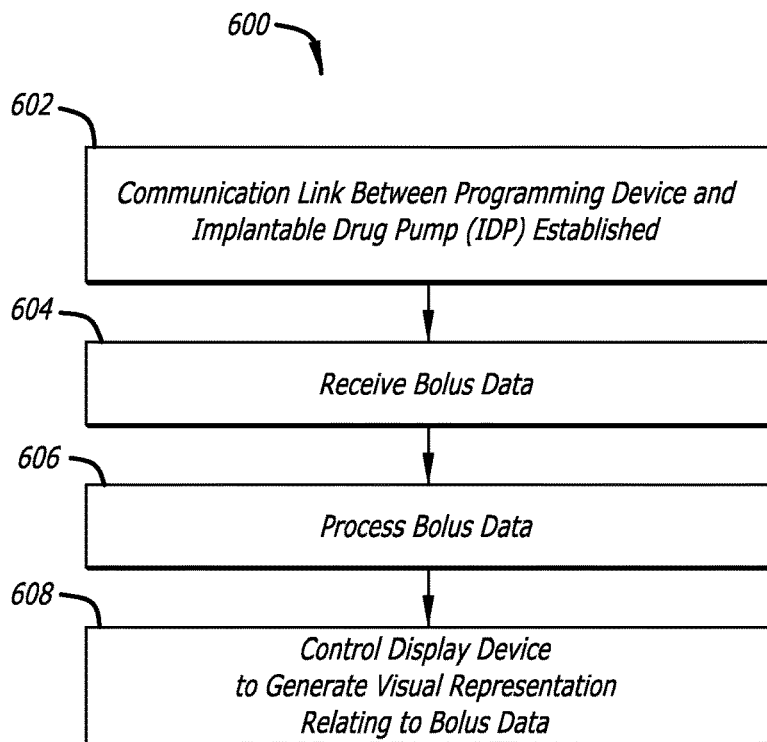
600

602

Communication Link Between Programming Device and Implantable Drug Pump (IDP) Established

604

Receive Bolus Data

606

Process Bolus Data

608

Control Display Device to Generate Visual Representation Relating to Bolus Data